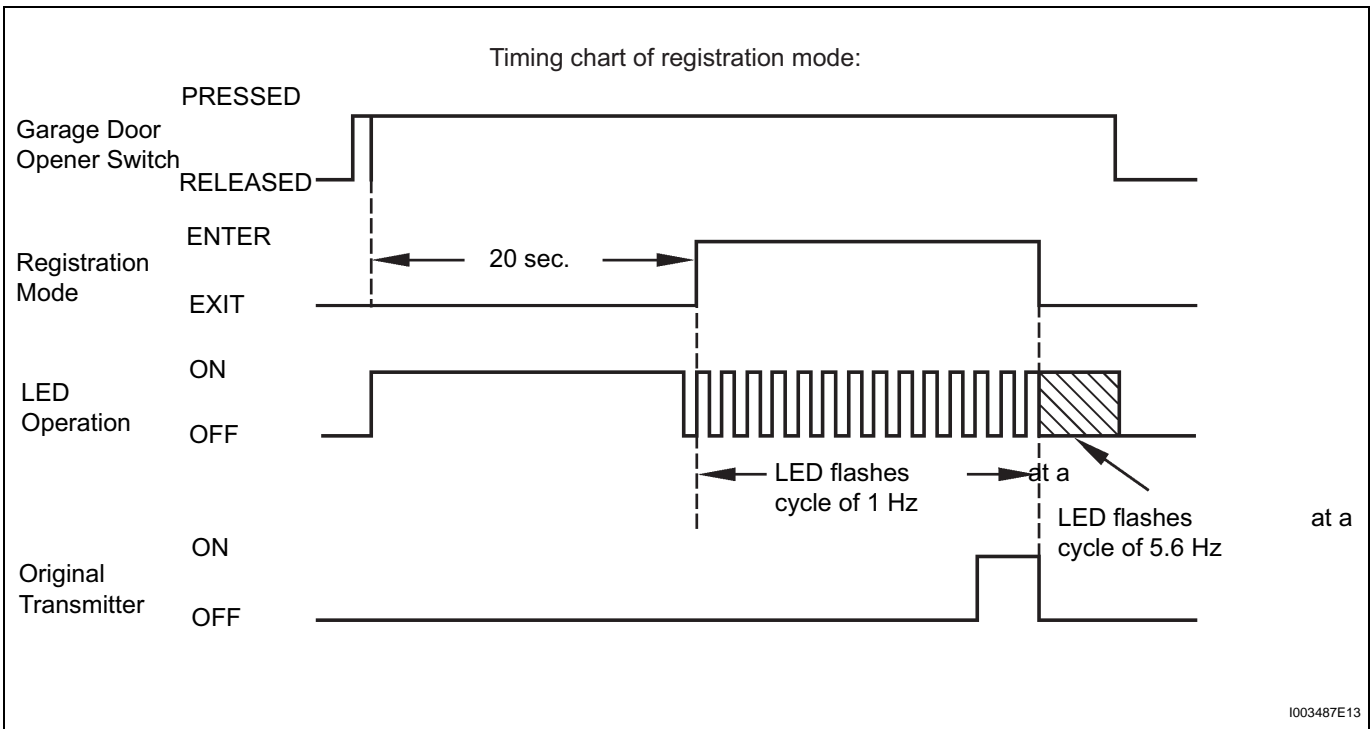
Timing chart of registration mode:

Garage Door Opener Switch

PRESSED

RELEASED

Registration Mode

ENTER

EXIT

20 sec.

LED Operation

ON

OFF

LED flashes at a cycle of 1 Hz

LED flashes at a cycle of 5.6 Hz

Original Transmitter

ON

OFF

I003487E13